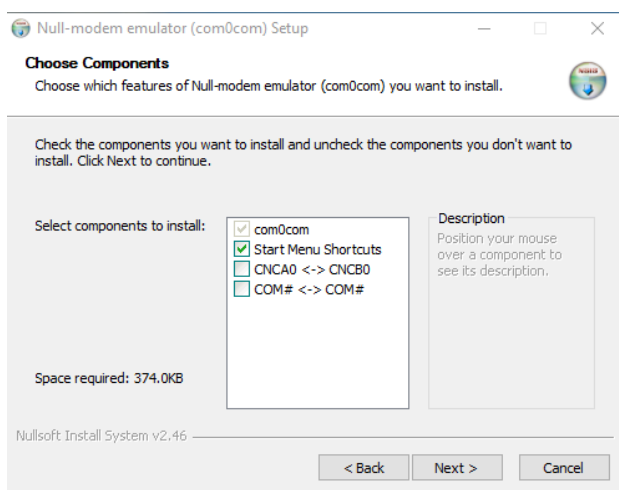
Null-modem emulator (com0com) Setup

Choose Components

Choose which features of Null-modem emulator (com0com) you want to install.

Check the components you want to install and uncheck the components you don't want to install. Click Next to continue.

Select components to install:

com0com
Start Menu Shortcuts
CNCA0 <-> CNCB0
COM# <-> COM#

Description
Position your mouse over a component to see its description.

Space required: 374.0KB

Nullsoft Install System v2.46

< Back
Next >
Cancel